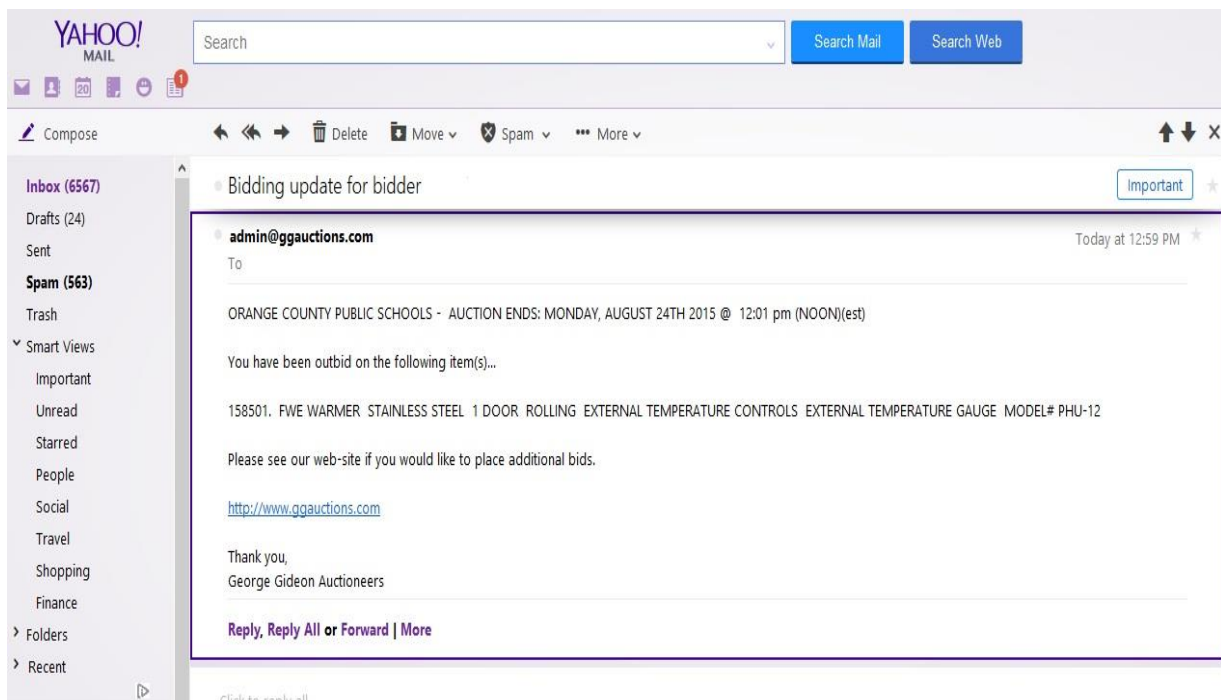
YAHOO! MAIL

Search

Search Mail

Search Web

20

1

Compose

Delete

Move

Spam

More

Inbox (6567)
Drafts (24)
Sent
Spam (563)
Trash
Smart Views
Important
Unread
Starred
People
Social
Travel
Shopping
Finance
Folders
Recent

Bidding update for bidder

Important

admin@ggauctions.com

To

Today at 12:59 PM

ORANGE COUNTY PUBLIC SCHOOLS - AUCTION ENDS: MONDAY, AUGUST 24TH 2015 @ 12:01 pm (NOON)(est)

You have been outbid on the following item(s)...

158501. FWE WARMER STAINLESS STEEL 1 DOOR ROLLING EXTERNAL TEMPERATURE CONTROLS EXTERNAL TEMPERATURE GAUGE MODEL# PHU-12

Please see our web-site if you would like to place additional bids.

http://www.ggauctions.com

Thank you,
George Gideon Auctioneers

Reply, Reply All or Forward | More

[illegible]